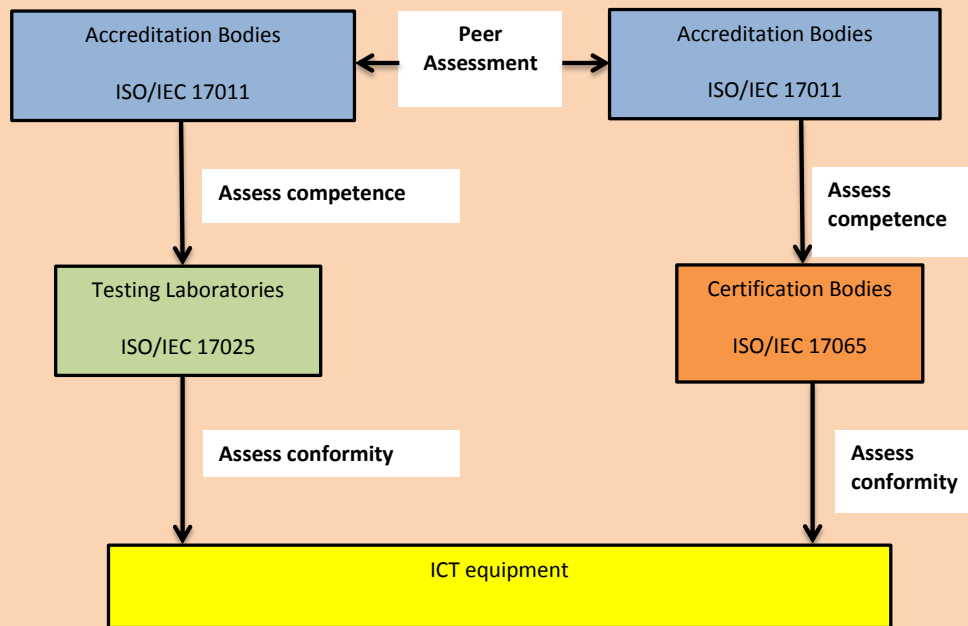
Accreditation Bodies

ISO/IEC 17011

Peer Assessment

Accreditation Bodies

ISO/IEC 17011

Assess competence

Assess competence

Testing Laboratories

ISO/IEC 17025

Certification Bodies

ISO/IEC 17065

Assess conformity

Assess conformity

ICT equipment